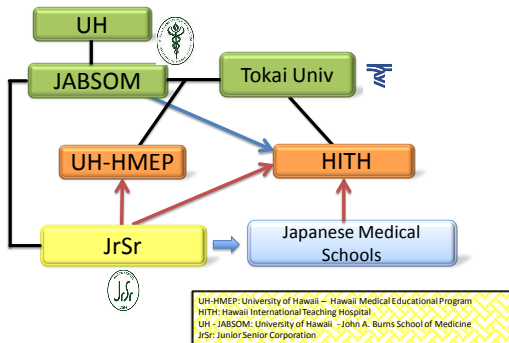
UH

JABSOM

Tokai Univ

UH-HMEP

HITH

JrSr

Japanese Medical Schools

JrSr

UH-HMEP: University of Hawaii – Hawaii Medical Educational Program
HITH: Hawaii International Teaching Hospital
UH - JABSOM: University of Hawaii - John A. Burns School of Medicine
JrSr: Junior Senior Corporation